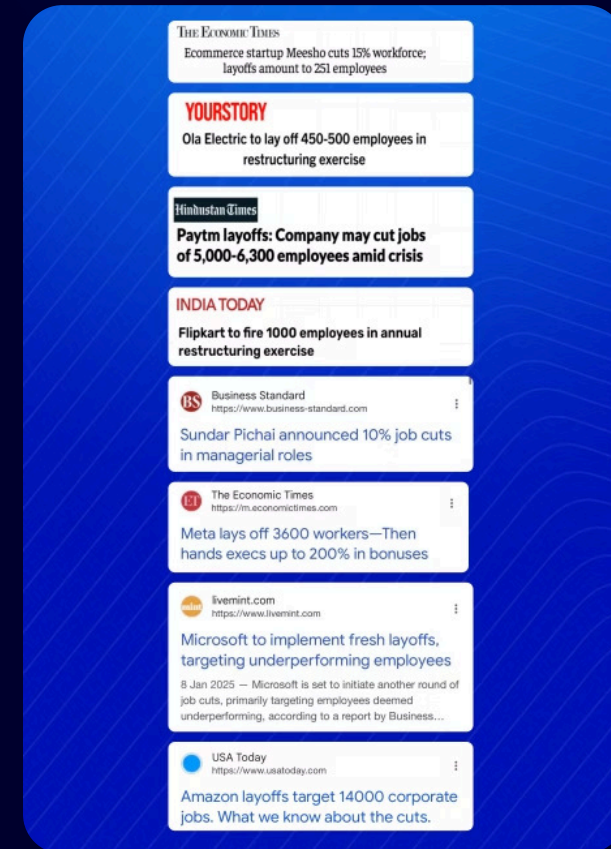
THE ECONOMIC TIMES
Ecommerce startup Meesho cuts 15% workforce; layoffs amount to 251 employees

YOURSTORY
Ola Electric to lay off 450-500 employees in restructuring exercise

Hindustan Times
Paytm layoffs: Company may cut jobs of 5,000-6,300 employees amid crisis

INDIA TODAY
Flipkart to fire 1000 employees in annual restructuring exercise

BS
Business Standard
https://www.business-standard.com
Sundar Pichai announced 10% job cuts in managerial roles

ET
The Economic Times
https://m.economictimes.com
Meta lays off 3600 workers—Then hands execs up to 200% in bonuses

mint
livemint.com
https://www.livemint.com
Microsoft to implement fresh layoffs, targeting underperforming employees
8 Jan 2025 — Microsoft is set to initiate another round of job cuts, primarily targeting employees deemed underperforming, according to a report by Business...

USA Today
https://www.usatoday.com
Amazon layoffs target 14000 corporate jobs. What we know about the cuts.